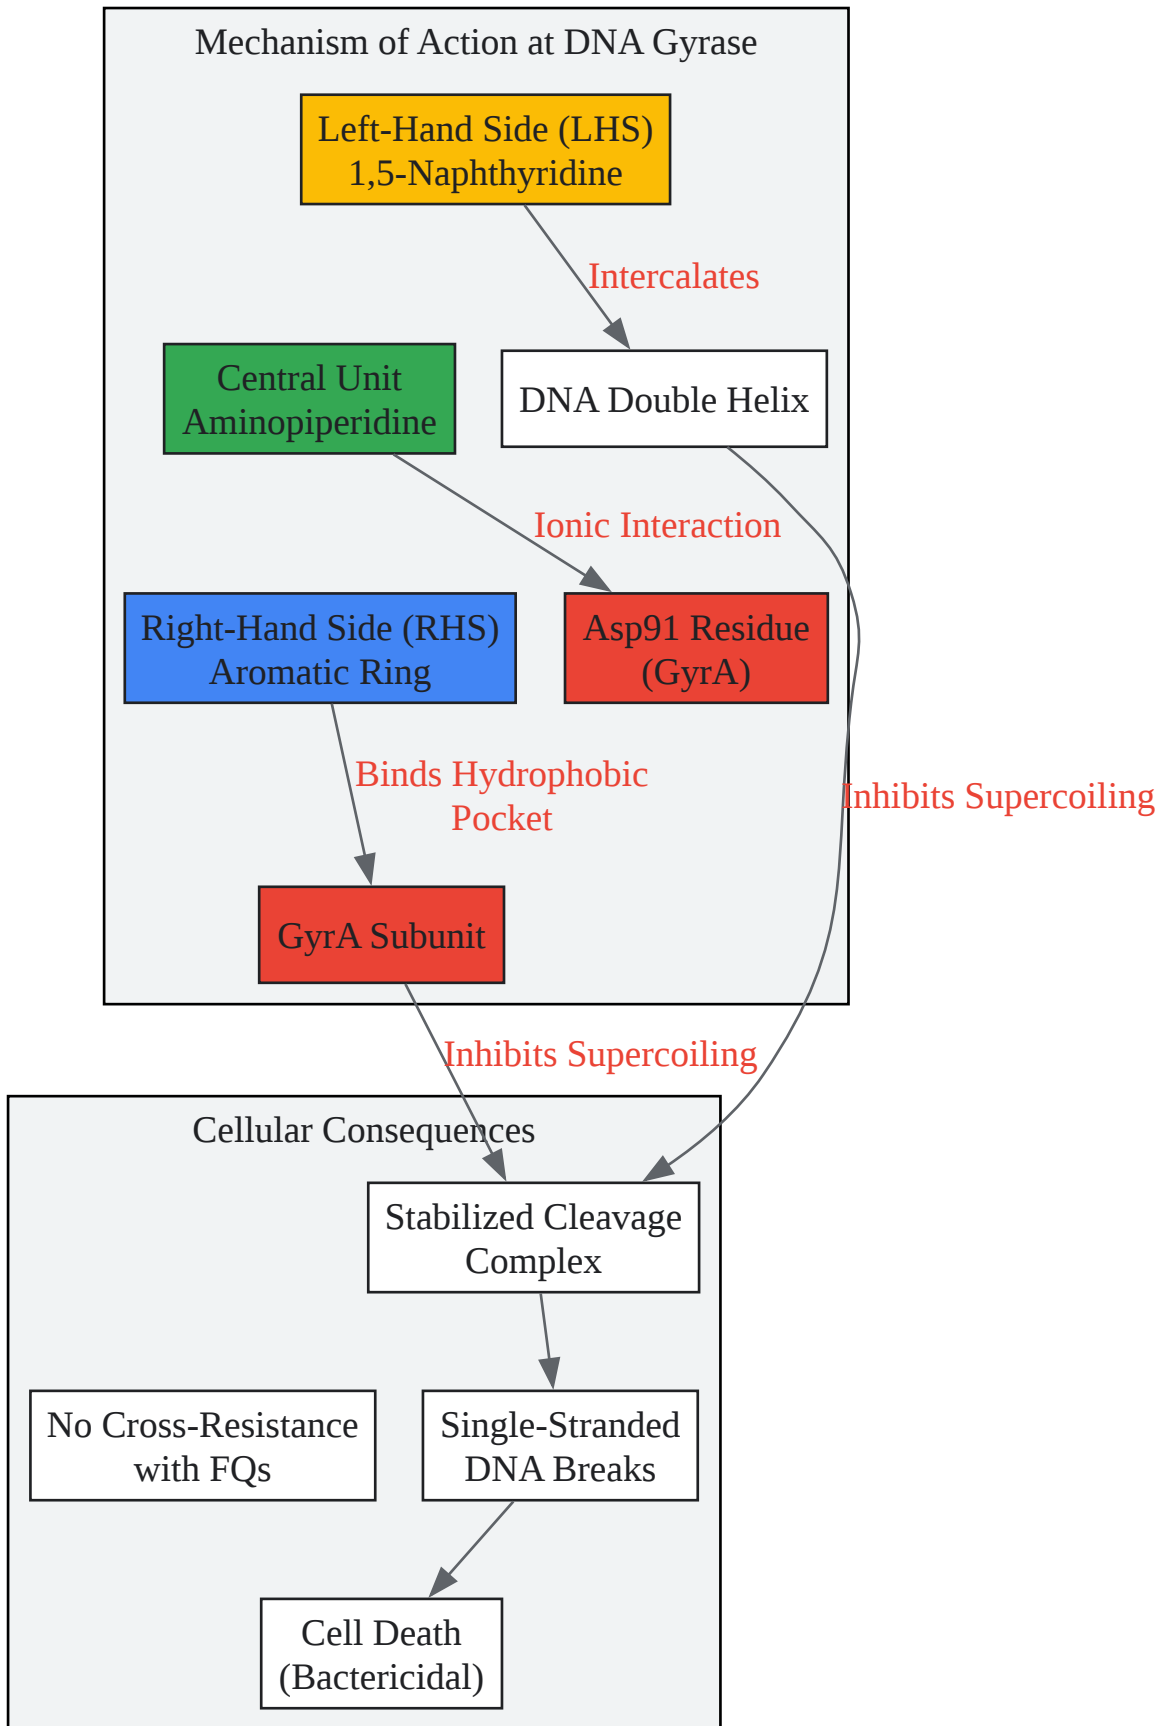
Mechanism of Action at DNA Gyrase

Left-Hand Side (LHS)
1,5-Naphthyridine

Intercalates

Central Unit
Aminopiperidine

DNA Double Helix

Ionic Interaction

Right-Hand Side (RHS)
Aromatic Ring

Asp91 Residue
(GyrA)

Binds Hydrophobic
Pocket

Inhibits Supercoiling

GyrA Subunit

Inhibits Supercoiling

Cellular Consequences

Stabilized Cleavage
Complex

No Cross-Resistance
with FQs

Single-Stranded
DNA Breaks

Cell Death
(Bactericidal)